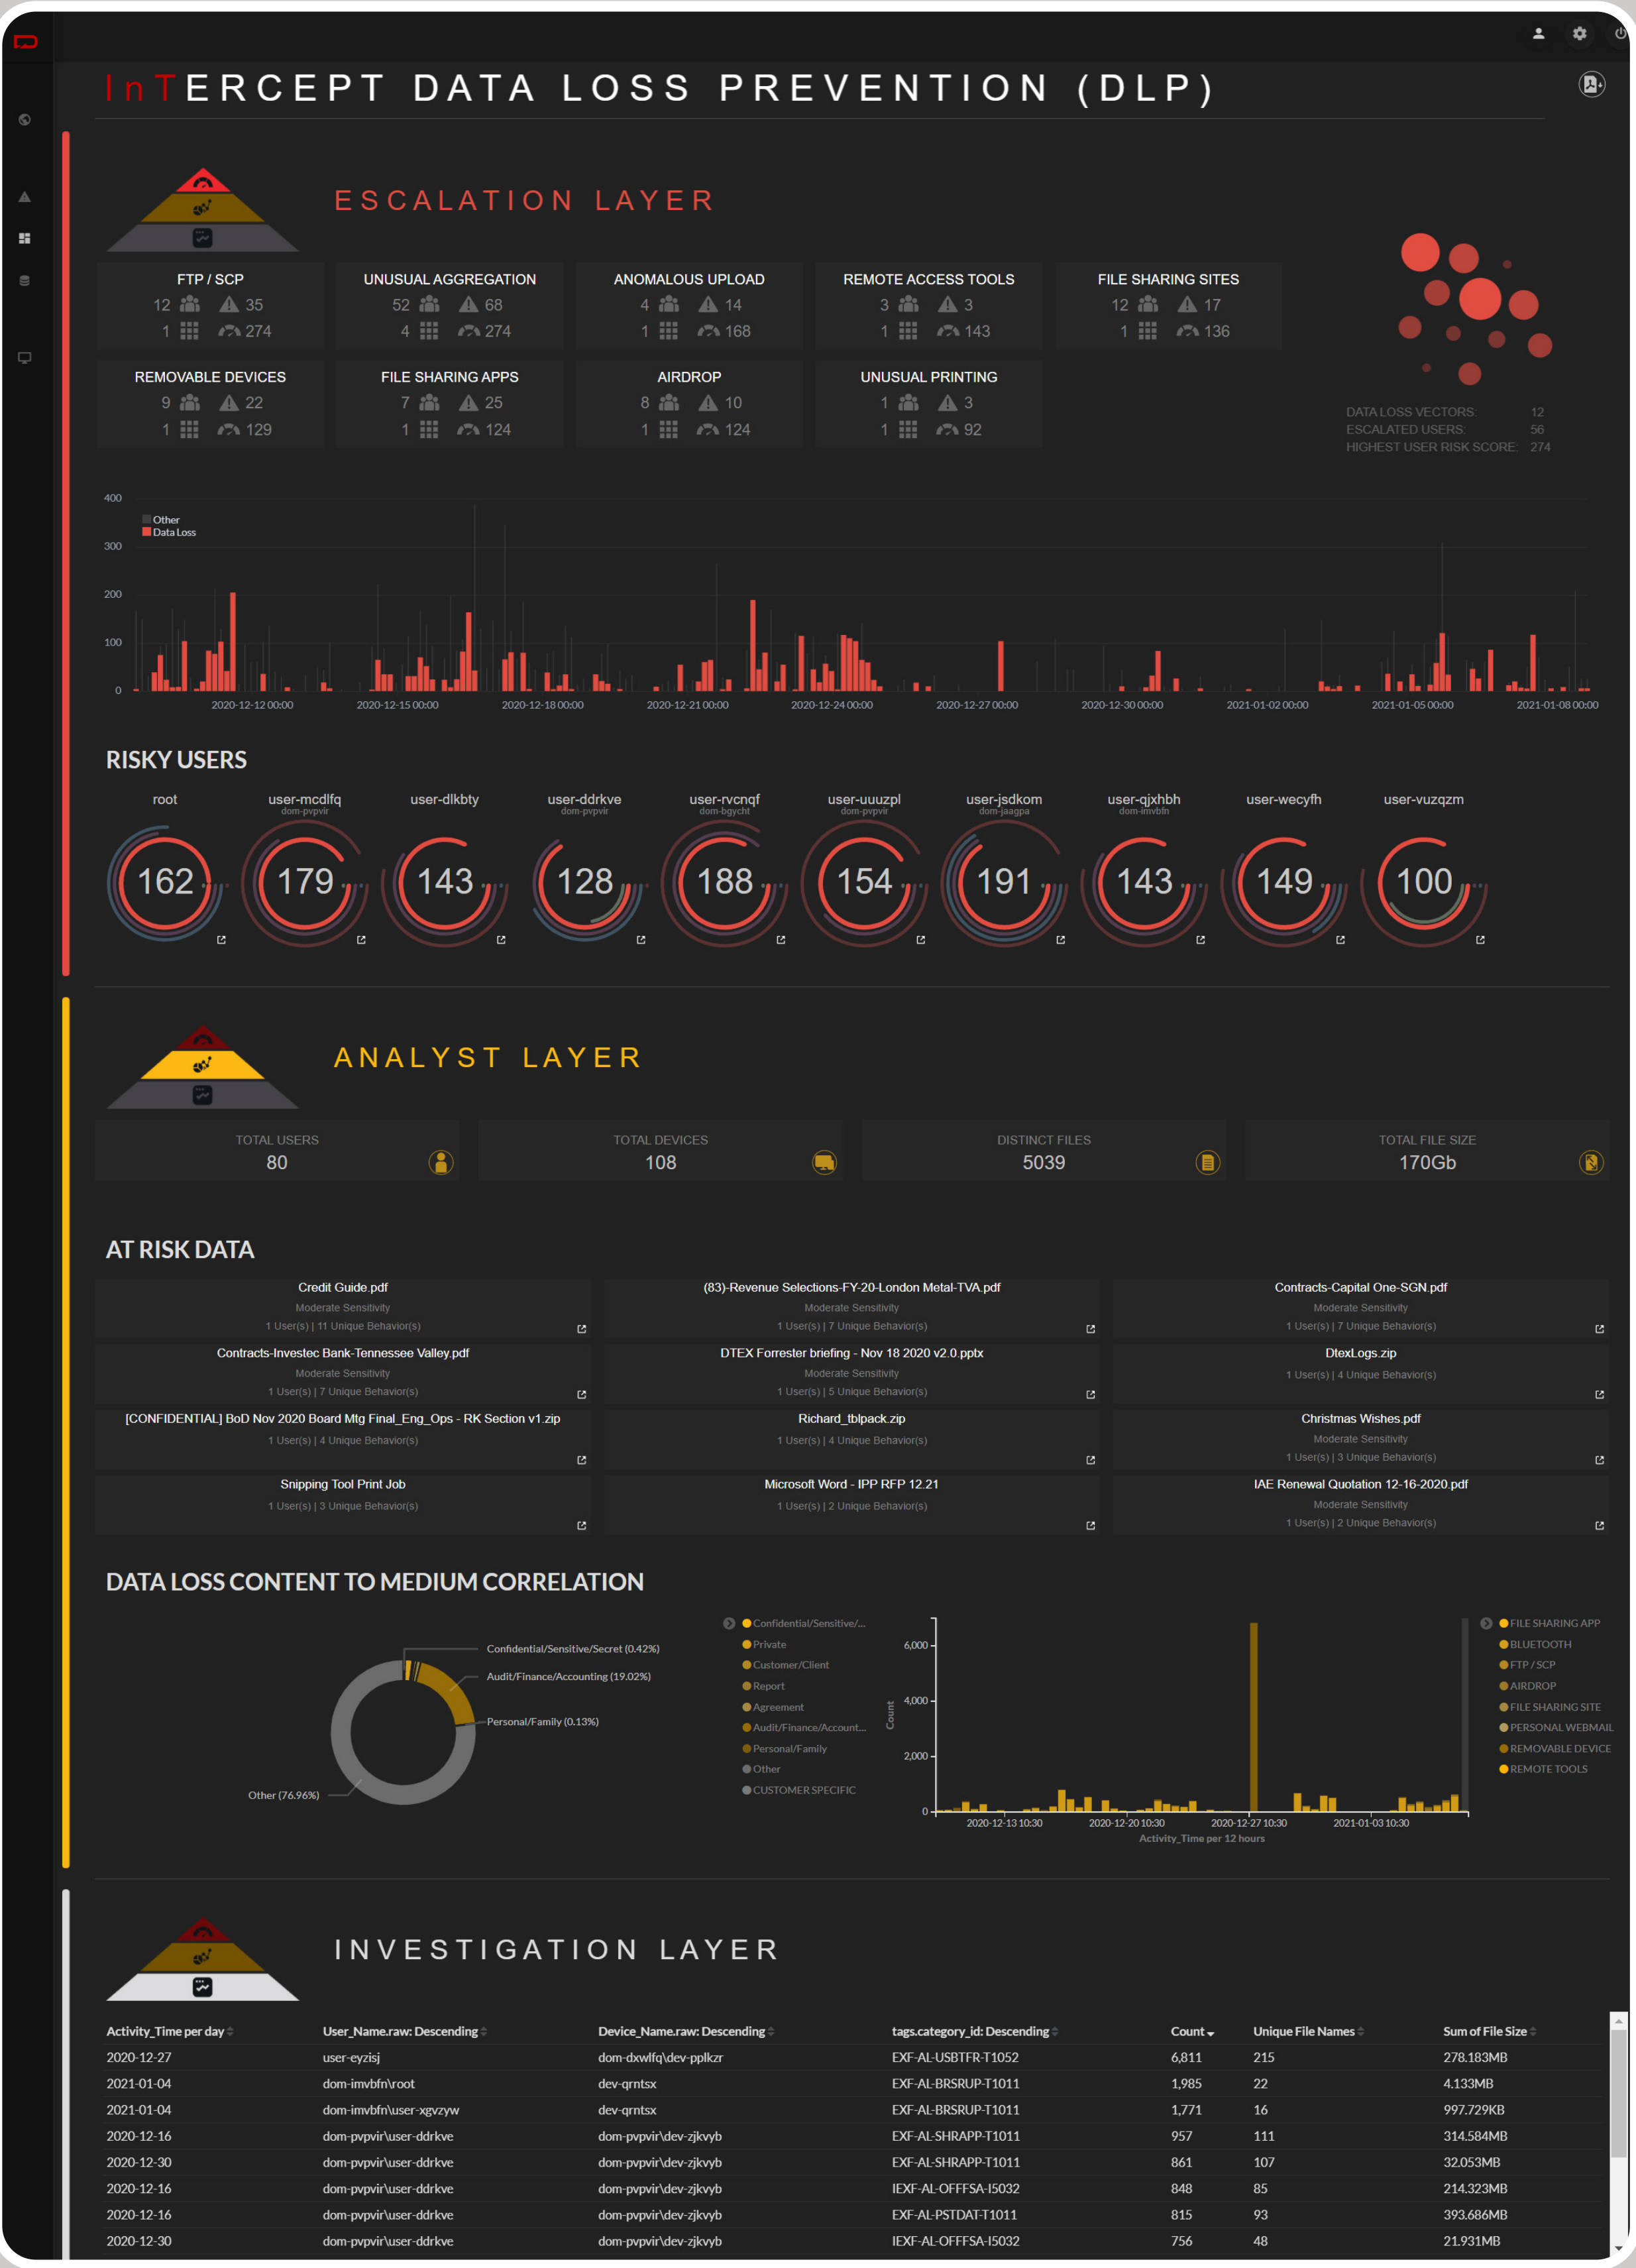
InTERCEPT DATA LOSS PREVENTION (DLP)

ESCALATION LAYER

FTP / SCP
12 35
1 274

UNUSUAL AGGREGATION
52 68
4 274

ANOMALOUS UPLOAD
4 14
1 168

REMOTE ACCESS TOOLS
3 3
1 143

FILE SHARING SITES
12 17
1 136

REMOVABLE DEVICES
9 22
1 129

FILE SHARING APPS
7 25
1 124

AIRDROP
8 10
1 124

UNUSUAL PRINTING
1 3
1 92

DATA LOSS VECTORS: 12
ESCALATED USERS: 56
HIGHEST USER RISK SCORE: 274

400
300
200
100
0
Other
Data Loss
2020-12-12 00:00 2020-12-15 00:00 2020-12-18 00:00 2020-12-21 00:00 2020-12-24 00:00 2020-12-27 00:00 2020-12-30 00:00 2021-01-02 00:00 2021-01-05 00:00 2021-01-08 00:00

RISKY USERS

| root | user-mcdlfq dom-pvpvir | user-dlkbty | user-ddrkve dom-pvpvir | user-rvcnqf dom-bgycht | user-uuuzpl dom-pvpvir | user-jsdkom dom-jaagpa | user-qjxhbh dom-imvbfn | user-wecyfh | user-vuzqzm |
|---|---|---|---|---|---|---|---|---|---|
| 162 | 179 | 143 | 128 | 188 | 154 | 191 | 143 | 149 | 100 |

ANALYST LAYER

TOTAL USERS 80
TOTAL DEVICES 108
DISTINCT FILES 5039
TOTAL FILE SIZE 170Gb

AT RISK DATA

Credit Guide.pdf
Moderate Sensitivity
1 User(s) | 11 Unique Behavior(s)

(83)-Revenue Selections-FY-20-London Metal-TVA.pdf
Moderate Sensitivity
1 User(s) | 7 Unique Behavior(s)

Contracts-Capital One-SGN.pdf
Moderate Sensitivity
1 User(s) | 7 Unique Behavior(s)

Contracts-Investec Bank-Tennessee Valley.pdf
Moderate Sensitivity
1 User(s) | 7 Unique Behavior(s)

DTEX Forrester briefing - Nov 18 2020 v2.0.pptx
Moderate Sensitivity
1 User(s) | 5 Unique Behavior(s)

DtexLogs.zip
1 User(s) | 4 Unique Behavior(s)

[CONFIDENTIAL] BoD Nov 2020 Board Mtg Final_Eng_Ops - RK Section v1.zip
1 User(s) | 4 Unique Behavior(s)

Richard_tblpack.zip
1 User(s) | 4 Unique Behavior(s)

Christmas Wishes.pdf
Moderate Sensitivity
1 User(s) | 3 Unique Behavior(s)

Snipping Tool Print Job
1 User(s) | 3 Unique Behavior(s)

Microsoft Word - IPP RFP 12.21
1 User(s) | 2 Unique Behavior(s)

IAE Renewal Quotation 12-16-2020.pdf
Moderate Sensitivity
1 User(s) | 2 Unique Behavior(s)

DATA LOSS CONTENT TO MEDIUM CORRELATION

Confidential/Sensitive/Secret (0.42%)
Audit/Finance/Accounting (19.02%)
Personal/Family (0.13%)
Other (76.96%)

Confidential/Sensitive/...
Private
Customer/Client
Report
Agreement
Audit/Finance/Account...
Personal/Family
Other
CUSTOMER SPECIFIC

6,000
4,000
2,000
0
Count
2020-12-13 10:30 2020-12-20 10:30 2020-12-27 10:30 2021-01-03 10:30
Activity_Time per 12 hours

FILE SHARING APP
BLUETOOTH
FTP / SCP
AIRDROP
FILE SHARING SITE
PERSONAL WEBMAIL
REMOVABLE DEVICE
REMOTE TOOLS

INVESTIGATION LAYER

| Activity_Time per day | User_Name.raw: Descending | Device_Name.raw: Descending | tags.category_id: Descending | Count | Unique File Names | Sum of File Size |
|---|---|---|---|---|---|---|
| 2020-12-27 | user-eyzisj | dom-dxwlfq\dev-pplkzr | EXF-AL-USBTFR-T1052 | 6,811 | 215 | 278.183MB |
| 2021-01-04 | dom-imvbfn\root | dev-qrntsx | EXF-AL-BRSRUP-T1011 | 1,985 | 22 | 4.133MB |
| 2021-01-04 | dom-imvbfn\user-xgvzyw | dev-qrntsx | EXF-AL-BRSRUP-T1011 | 1,771 | 16 | 997.729KB |
| 2020-12-16 | dom-pvpvir\user-ddrkve | dom-pvpvir\dev-zjkvyb | EXF-AL-SHRAPP-T1011 | 957 | 111 | 314.584MB |
| 2020-12-30 | dom-pvpvir\user-ddrkve | dom-pvpvir\dev-zjkvyb | EXF-AL-SHRAPP-T1011 | 861 | 107 | 32.053MB |
| 2020-12-16 | dom-pvpvir\user-ddrkve | dom-pvpvir\dev-zjkvyb | IEXF-AL-OFFFSA-I5032 | 848 | 85 | 214.323MB |
| 2020-12-16 | dom-pvpvir\user-ddrkve | dom-pvpvir\dev-zjkvyb | EXF-AL-PSTDAT-T1011 | 815 | 93 | 393.686MB |
| 2020-12-30 | dom-pvpvir\user-ddrkve | dom-pvpvir\dev-zjkvyb | IEXF-AL-OFFFSA-I5032 | 756 | 48 | 21.931MB |